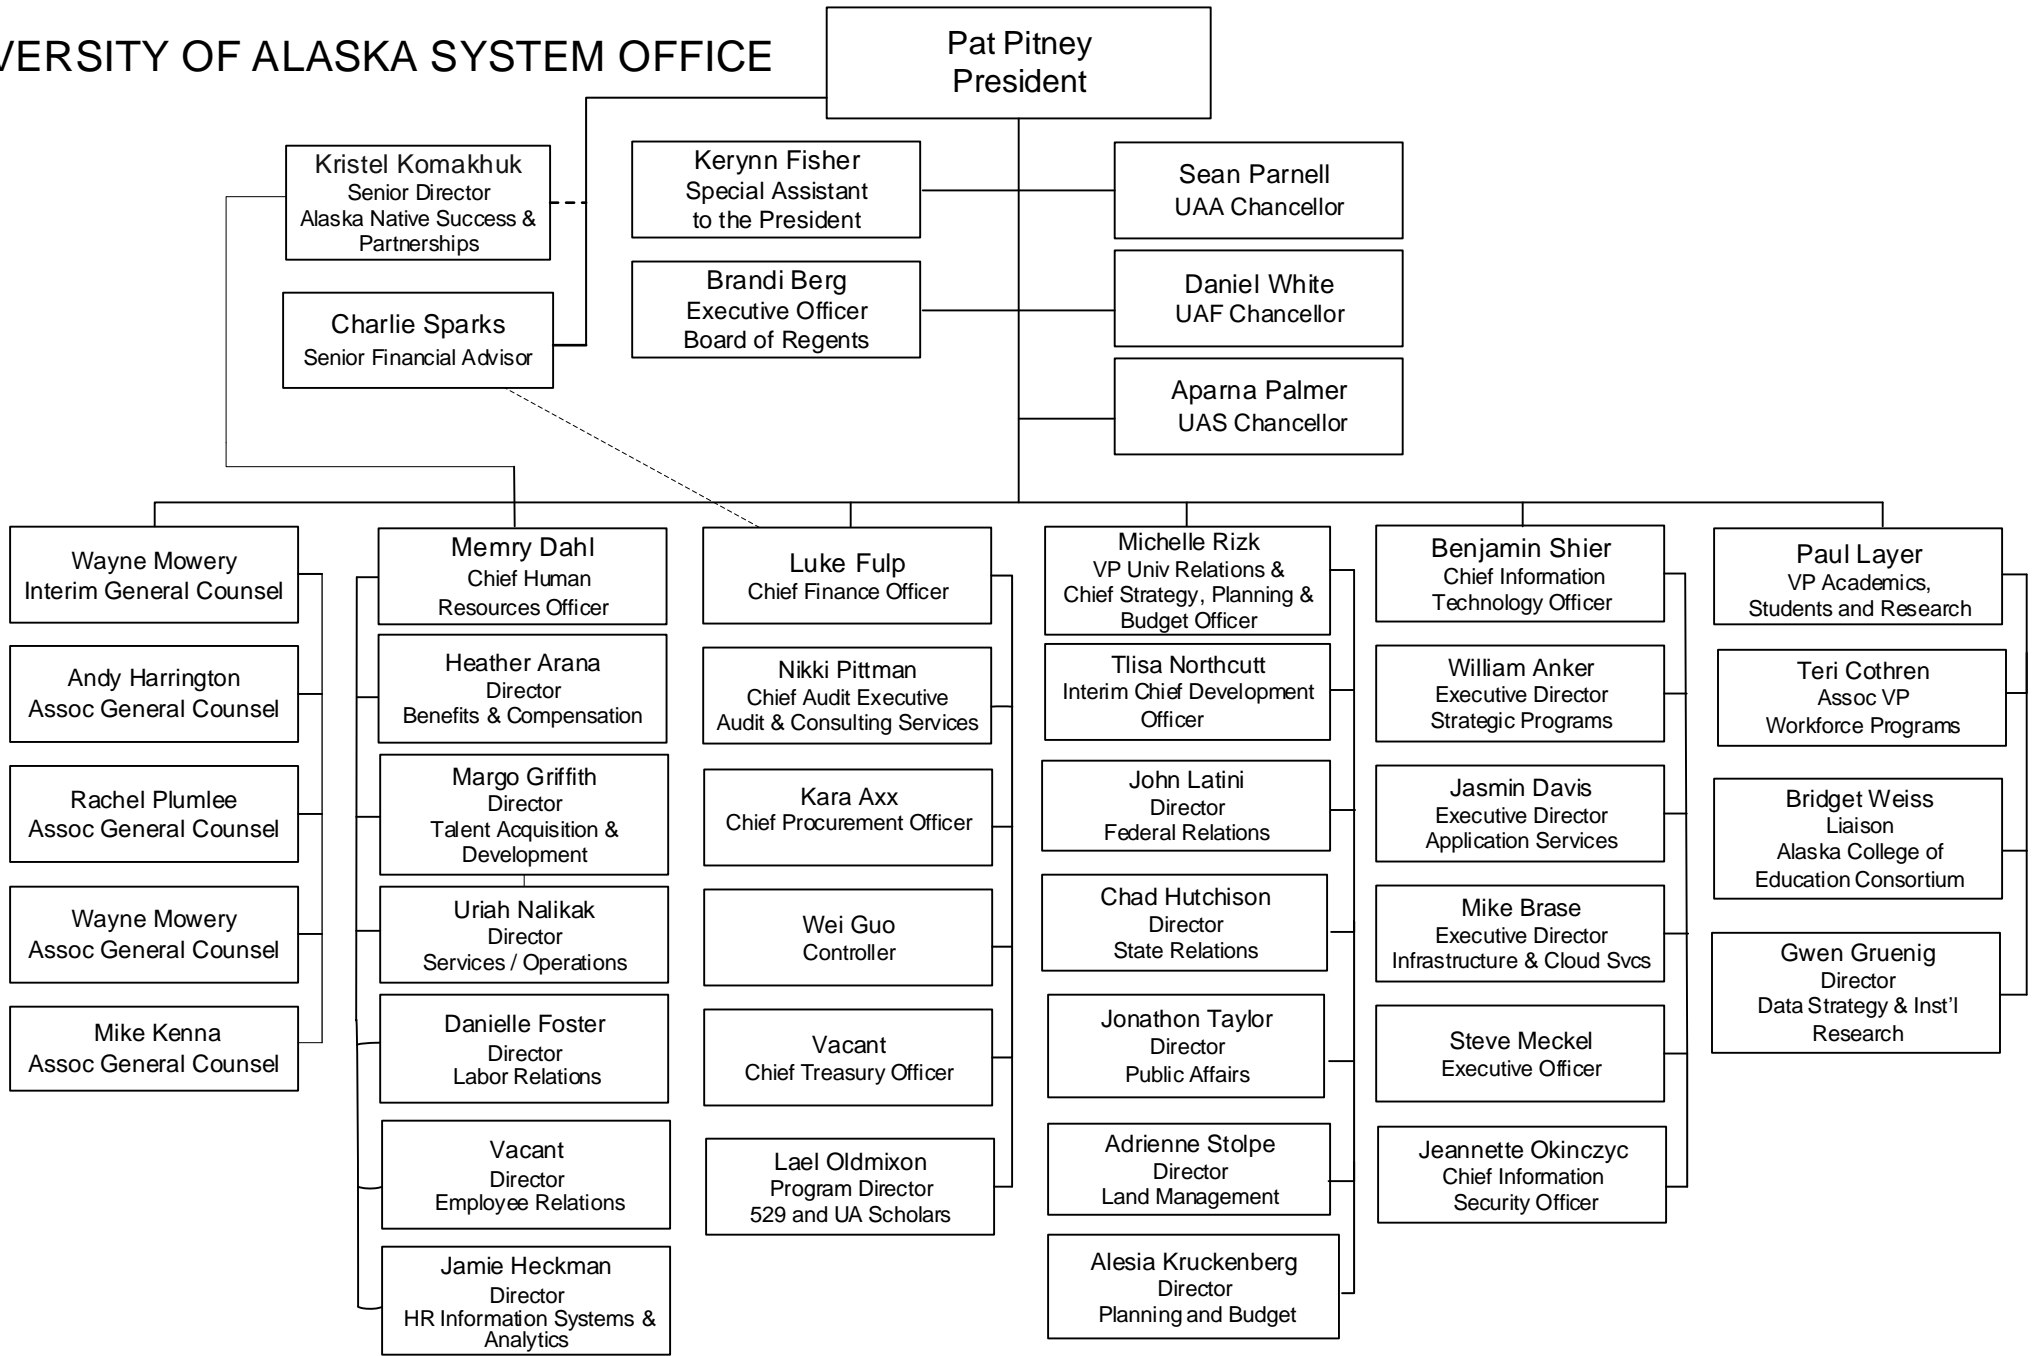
VERSITY OF ALASKA SYSTEM OFFICE

Pat Pitney
President

Kristel Komakhuk
Senior Director
Alaska Native Success & Partnerships

Charlie Sparks
Senior Financial Advisor

Kerynn Fisher
Special Assistant to the President

Brandi Berg
Executive Officer
Board of Regents

Sean Parnell
UAA Chancellor

Daniel White
UAF Chancellor

Aparna Palmer
UAS Chancellor

Wayne Mowery
Interim General Counsel

Andy Harrington
Assoc General Counsel

Rachel Plumlee
Assoc General Counsel

Wayne Mowery
Assoc General Counsel

Mike Kenna
Assoc General Counsel

Memry Dahl
Chief Human Resources Officer

Heather Arana
Director
Benefits & Compensation

Margo Griffith
Director
Talent Acquisition & Development

Uriah Nalikak
Director
Services / Operations

Danielle Foster
Director
Labor Relations

Vacant
Director
Employee Relations

Jamie Heckman
Director
HR Information Systems & Analytics

Luke Fulp
Chief Finance Officer

Nikki Pittman
Chief Audit Executive
Audit & Consulting Services

Kara Axx
Chief Procurement Officer

Wei Guo
Controller

Vacant
Chief Treasury Officer

Lael Oldmixon
Program Director
529 and UA Scholars

Michelle Rizk
VP Univ Relations & Chief Strategy, Planning & Budget Officer

Tlisa Northcutt
Interim Chief Development Officer

John Latini
Director
Federal Relations

Chad Hutchison
Director
State Relations

Jonathon Taylor
Director
Public Affairs

Adrienne Stolpe
Director
Land Management

Alesia Kruckenberg
Director
Planning and Budget

Benjamin Shier
Chief Information Technology Officer

William Anker
Executive Director
Strategic Programs

Jasmin Davis
Executive Director
Application Services

Mike Brase
Executive Director
Infrastructure & Cloud Svcs

Steve Meckel
Executive Officer

Jeannette Okinczyc
Chief Information Security Officer

Paul Layer
VP Academics, Students and Research

Teri Cothren
Assoc VP
Workforce Programs

Bridget Weiss
Liaison
Alaska College of Education Consortium

Gwen Gruenig
Director
Data Strategy & Inst'l Research